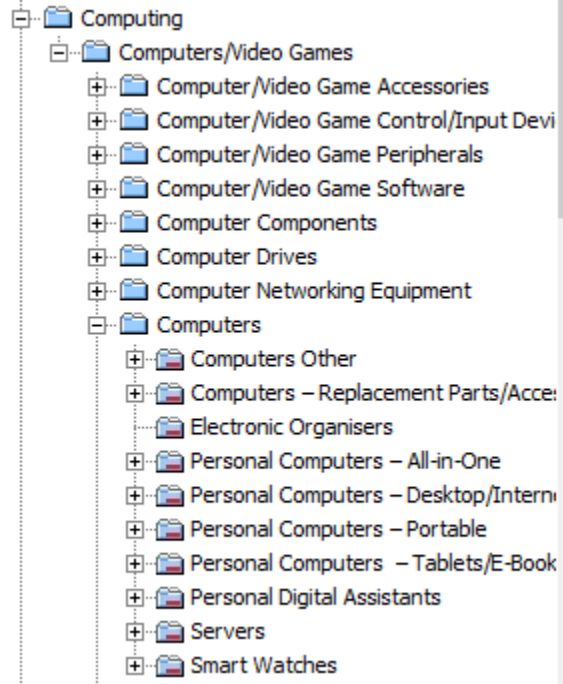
Computing
Computers/Video Games
Computer/Video Game Accessories
Computer/Video Game Control/Input Devi
Computer/Video Game Peripherals
Computer/Video Game Software
Computer Components
Computer Drives
Computer Networking Equipment
Computers
Computers Other
Computers – Replacement Parts/Acce
Electronic Organisers
Personal Computers – All-in-One
Personal Computers – Desktop/Intern
Personal Computers – Portable
Personal Computers – Tablets/E-Book
Personal Digital Assistants
Servers
Smart Watches